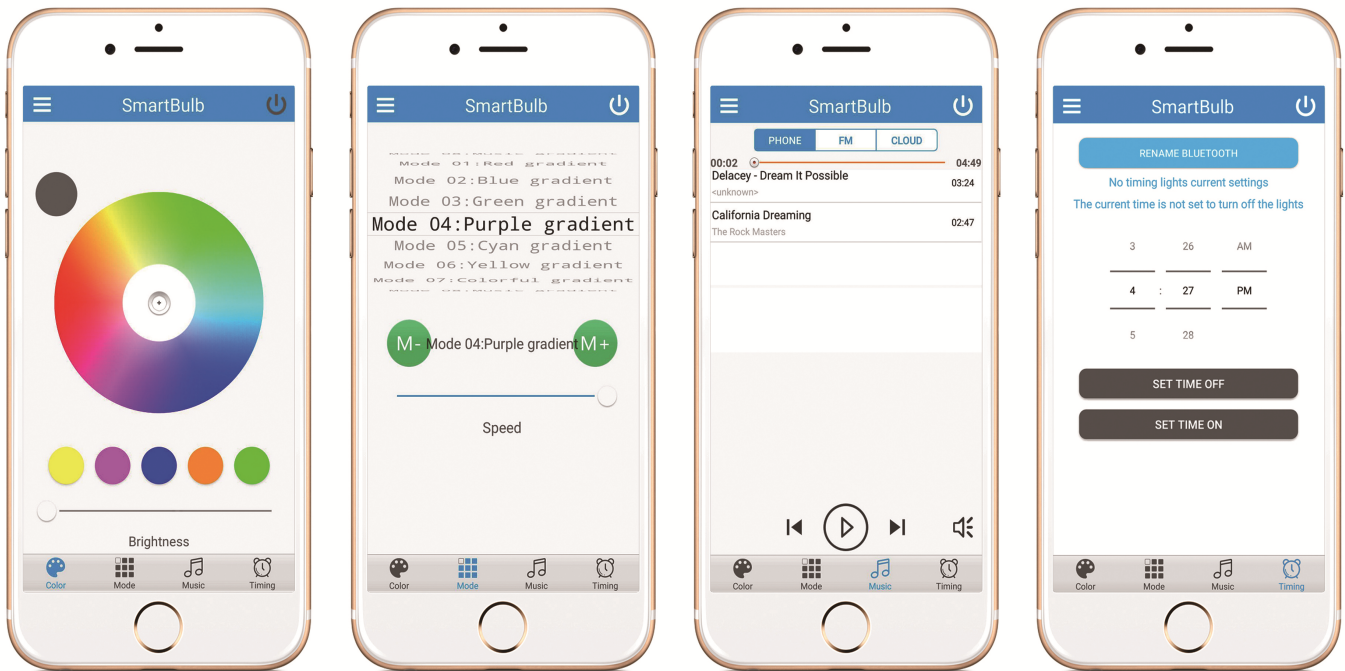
SmartBulb

Brightness

Color Mode Music Timing

SmartBulb

Mode 01:Red gradient
Mode 02:Blue gradient
Mode 03:Green gradient
Mode 04:Purple gradient
Mode 05:Cyan gradient
Mode 06:Yellow gradient
Mode 07:Colorful gradient

M- Mode 04:Purple gradient M+

Speed

Color Mode Music Timing

SmartBulb

PHONE FM CLOUD

00:02 04:49

Delacey - Dream It Possible
<unknown> 03:24

California Dreaming
The Rock Masters 02:47

Color Mode Music Timing

SmartBulb

RENAME BLUETOOTH

No timing lights current settings

The current time is not set to turn off the lights

| 3 | | 26 | AM |
|---|---|---|---|
| 4 | : | 27 | PM |
| 5 | | 28 | |

SET TIME OFF

SET TIME ON

Color Mode Music Timing